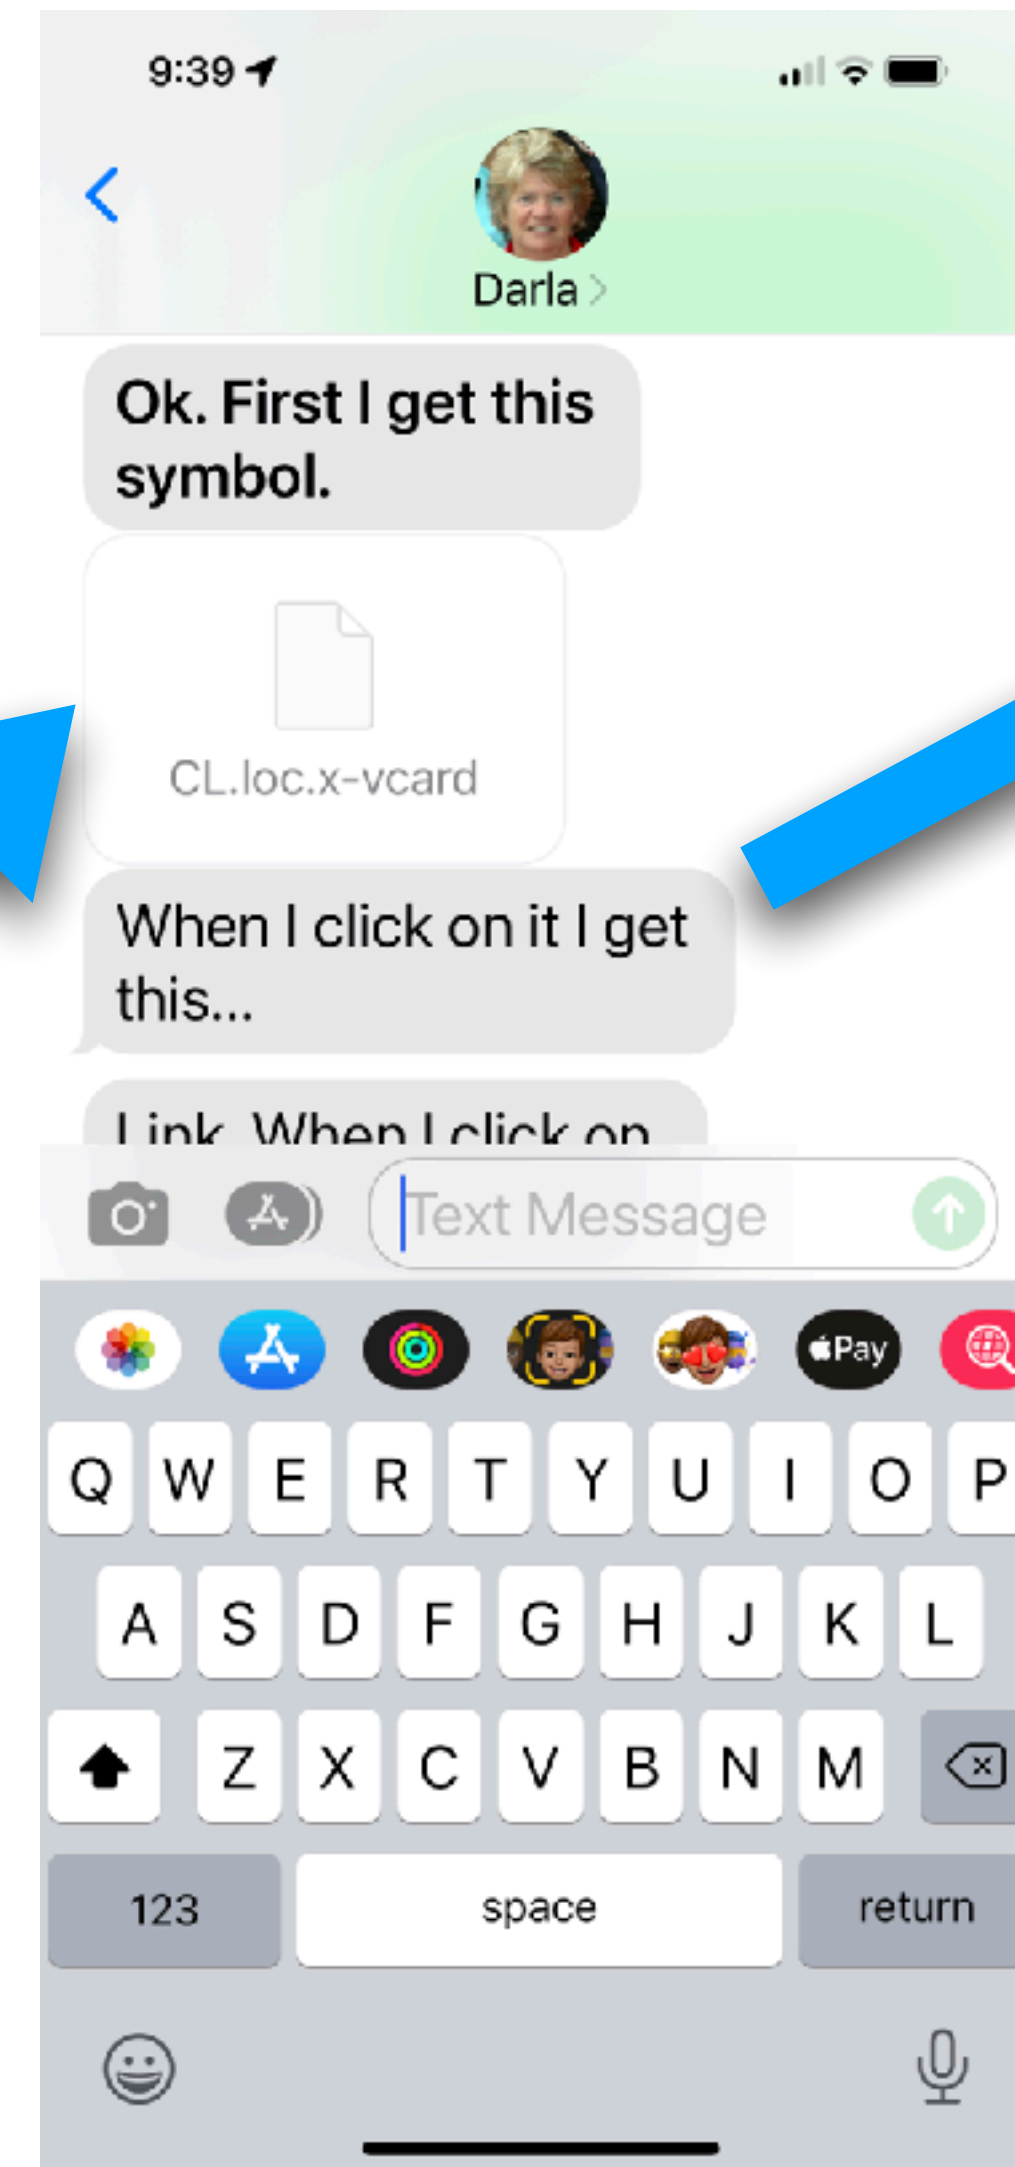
9:39

Darla >

Ok. First I get this symbol.

CL.loc.x-vcard

When I click on it I get this...

Link. When I click on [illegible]

Text Message

Pay

Q W E R T Y U I O P
A S D F G H J K L
Z X C V B N M
123 space return